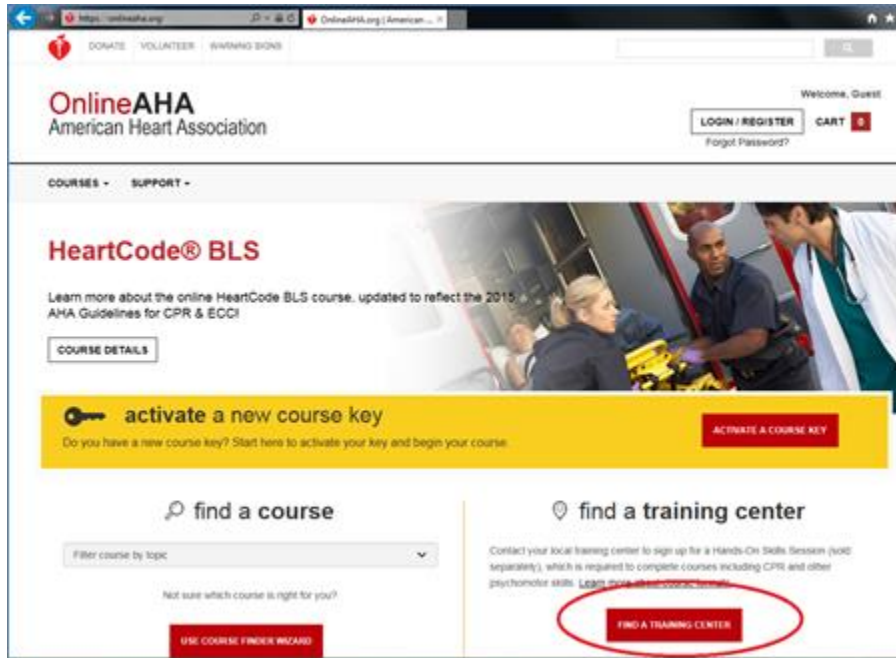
https://onlineaha.org/ OnlineAHA.org | American ...

DONATE VOLUNTEER WARNING SIGNS

OnlineAHA
American Heart Association

Welcome, Guest

LOGIN / REGISTER CART 0

Forgot Password?

COURSES SUPPORT

HeartCode® BLS

Learn more about the online HeartCode BLS course, updated to reflect the 2015 AHA Guidelines for CPR & ECC!

COURSE DETAILS

activate a new course key

Do you have a new course key? Start here to activate your key and begin your course.

ACTIVATE A COURSE KEY

find a course

Filter course by topic

Not sure which course is right for you?

USE COURSE FINDER WIZARD

find a training center

Contact your local training center to sign up for a Hands-On Skills Session (sold separately), which is required to complete courses including CPR and other psychomotor skills. Learn more about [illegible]

FIND A TRAINING CENTER